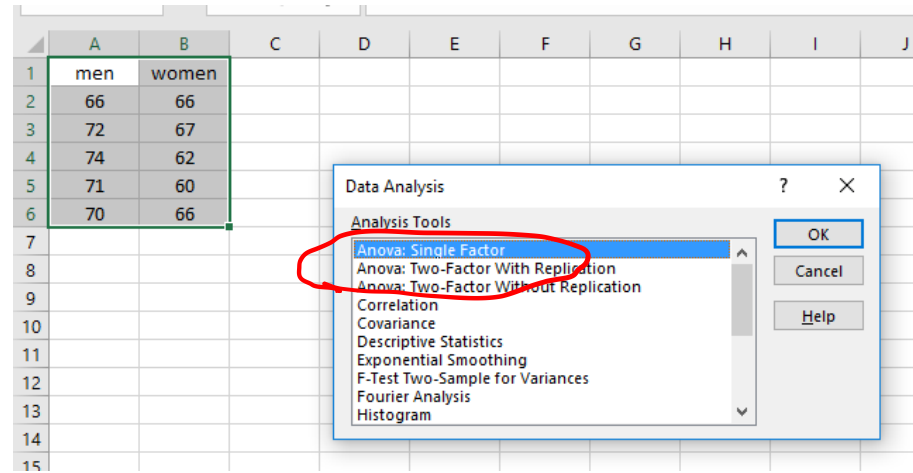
|    | A | B | C | D | E | F | G | H | I | J |
|----|---|---|---|---|---|---|---|---|---|---|
| 1 | men | women | | | | | | | | |
| 2 | 66 | 66 | | | | | | | | |
| 3 | 72 | 67 | | | | | | | | |
| 4 | 74 | 62 | | | | | | | | |
| 5 | 71 | 60 | | | | | | | | |
| 6 | 70 | 66 | | | | | | | | |
| 7 | | | | | | | | | | |
| 8 | | | | | | | | | | |
| 9 | | | | | | | | | | |
| 10 | | | | | | | | | | |
| 11 | | | | | | | | | | |
| 12 | | | | | | | | | | |
| 13 | | | | | | | | | | |
| 14 | | | | | | | | | | |
| 15 | | | | | | | | | | |

Data Analysis ? ✕

Analysis Tools

Anova: Single Factor
Anova: Two-Factor With Replication
Anova: Two-Factor Without Replication
Correlation
Covariance
Descriptive Statistics
Exponential Smoothing
F-Test Two-Sample for Variances
Fourier Analysis
Histogram

OK
Cancel
Help